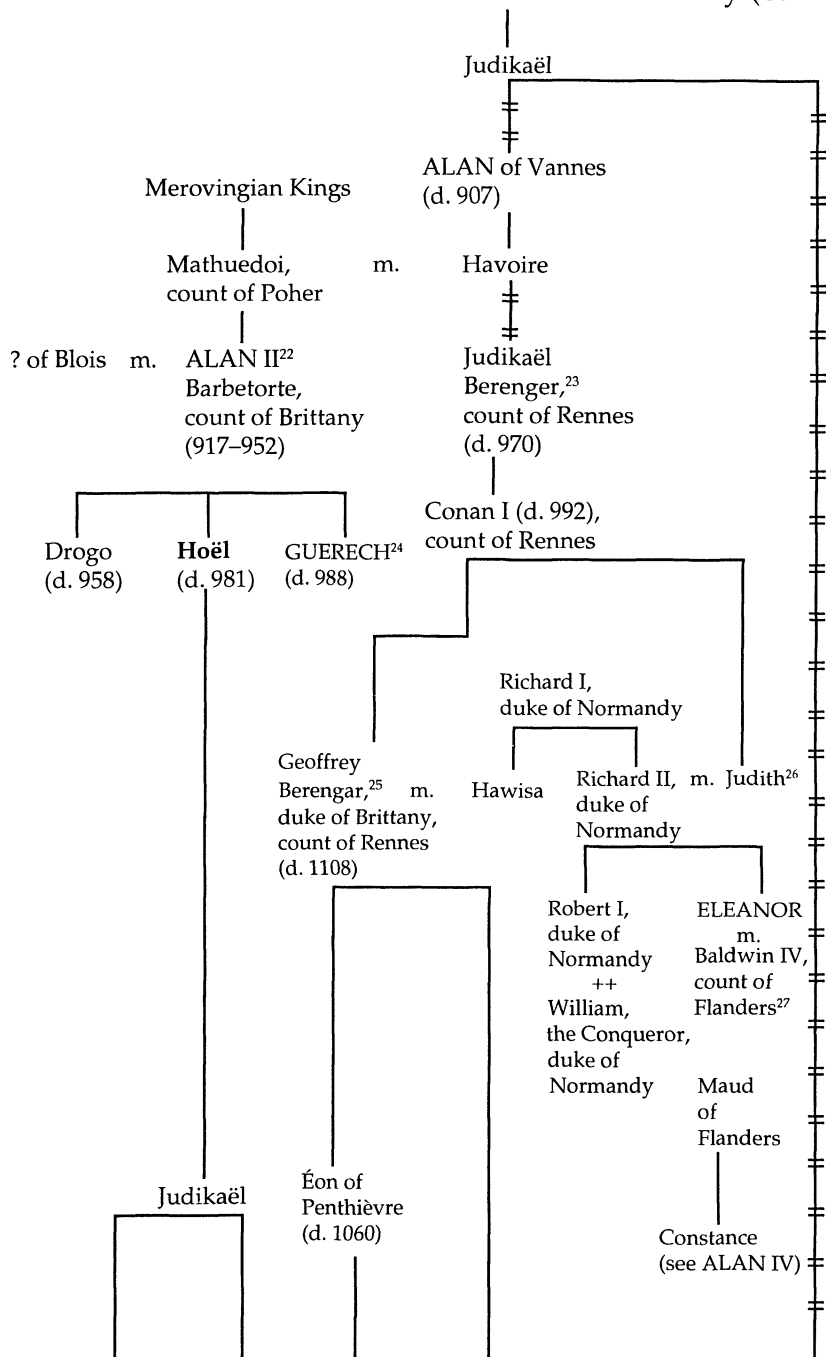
Judikaël

ALAN of Vannes (d. 907)

Merovingian Kings

Mathuedoi, count of Poher m. Havoire

? of Blois m. ALAN II$^{22}$ Barbetorte, count of Brittany (917–952)

Judikaël Berenger,$^{23}$ count of Rennes (d. 970)

Conan I (d. 992), count of Rennes

Drogo (d. 958)

**Hoël** (d. 981)

GUERECH$^{24}$ (d. 988)

Richard I, duke of Normandy

Geoffrey Berengar,$^{25}$ duke of Brittany, count of Rennes (d. 1108) m. Hawisa

Richard II, duke of Normandy m. Judith$^{26}$

Robert I, duke of Normandy ++ William, the Conqueror, duke of Normandy

ELEANOR m. Baldwin IV, count of Flanders$^{27}$

Maud of Flanders

Constance (see ALAN IV)

Judikaël

Éon of Penthièvre (d. 1060)